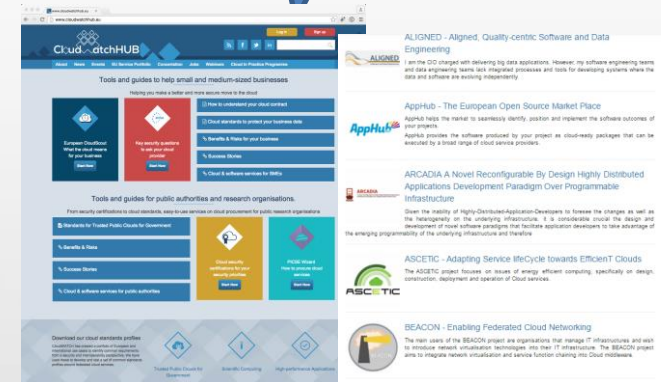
www.cloudwatchhub.eu

Log in Sign up

CloudWatchHUB

About News Events EU Service Portfolio Consultation Jobs Webinars Cloud in Practice Programme

Tools and guides to help small and medium-sized businesses

Helping you make a better and more secure move to the cloud

European CloudScout What the cloud means for your business

Start Now

Key security questions to ask your cloud provider

Start Now

How to understand your cloud contract

Cloud standards to protect your business data

Benefits & Risks for your business

Success Stories

Cloud & software services for SMEs

Tools and guides for public authorities and research organisations.

From security certifications to cloud standards, easy-to-use services on cloud procurement for public research organisations

Standards for Trusted Public Clouds for Government

Benefits & Risks

Success Stories

Cloud & software services for public authorities

Cloud security certifications for your security practices

Start Now

PICSE Wizard How to procure cloud services

Start Now

Download our cloud standards profiles

Trusted Public Clouds for Government

Scientific Computing

High-performance Applications

ALIGNED - Aligned, Quality-centric Software and Data Engineering

I am the CIO charged with delivering big data applications. However, my software engineering teams and data engineering teams lack integrated processes and tools for developing systems where the data and software are evolving independently.

AppHub - The European Open Source Market Place

AppHub helps the market to seamlessly identify, position and implement the software outcomes of your projects.

AppHub provides the software produced by your project as cloud-ready packages that can be executed by a broad range of cloud service providers.

ARCADIA A Novel Reconfigurable By Design Highly Distributed Applications Development Paradigm Over Programmable Infrastructure

Given the inability of Highly-Distributed-Application-Developers to foresee the changes as well as the heterogeneity on the underlying infrastructure, it is considerable crucial the design and development of novel software paradigms that facilitate application developers to take advantage of the emerging programmability of the underlying infrastructure and therefore

ASCETiC - Adapting Service lifeCycle towards EfficienT Clouds

The ASCETiC project focuses on issues of energy efficient computing, specifically on design, construction, deployment and operation of Cloud services.

BEACON - Enabling Federated Cloud Networking

The main users of the BEACON project are organisations that manage IT infrastructures and wish to introduce network virtualization technologies into their IT infrastructure. The BEACON project aims to integrate network virtualization and service function chaining into Cloud middleware.